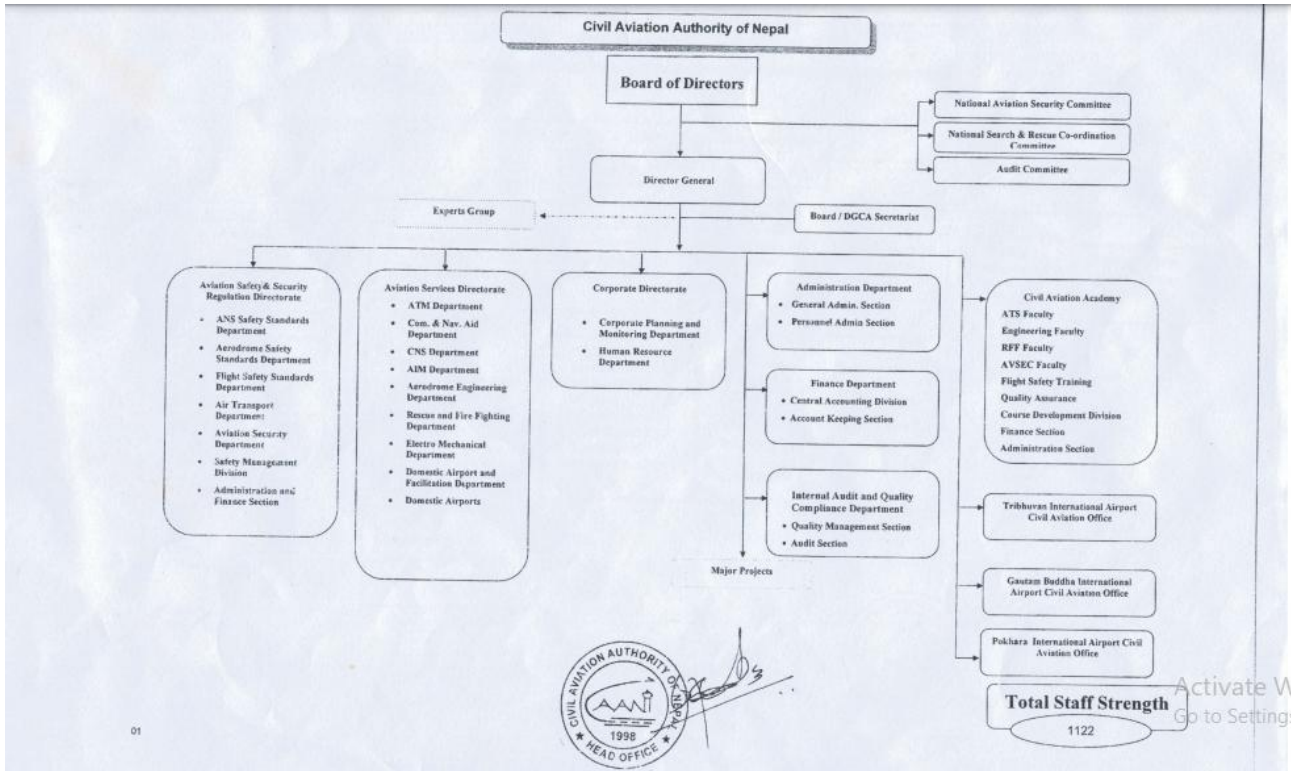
Civil Aviation Authority of Nepal

Board of Directors

National Aviation Security Committee

National Search & Rescue Co-ordination Committee

Audit Committee

Director General

Experts Group

Board / DGCA Secretariat

Aviation Safety & Security Regulation Directorate
- ANS Safety Standards Department
- Aerodrome Safety Standards Department
- Flight Safety Standards Department
- Air Transport Department
- Aviation Security Department
- Safety Management Division
- Administration and Finance Section

Aviation Services Directorate
- ATM Department
- Com. & Nav. Aid Department
- CNS Department
- AIM Department
- Aerodrome Engineering Department
- Rescue and Fire Fighting Department
- Electro Mechanical Department
- Domestic Airport and Facilitation Department
- Domestic Airports

Corporate Directorate
- Corporate Planning and Monitoring Department
- Human Resource Department

Administration Department
- General Admin. Section
- Personnel Admin Section

Finance Department
- Central Accounting Division
- Account Keeping Section

Internal Audit and Quality Compliance Department
- Quality Management Section
- Audit Section

Major Projects

Civil Aviation Academy
ATS Faculty
Engineering Faculty
RFF Faculty
AVSEC Faculty
Flight Safety Training
Quality Assurance
Course Development Division
Finance Section
Administration Section

Tribhuvan International Airport Civil Aviation Office

Gautam Buddha International Airport Civil Aviaton Office

Pokhara International Airport Civil Aviation Office

CIVIL AVIATION AUTHORITY OF NEPAL CAAN 1998 HEAD OFFICE

Total Staff Strength
1122

Activate W
Go to Settings

01